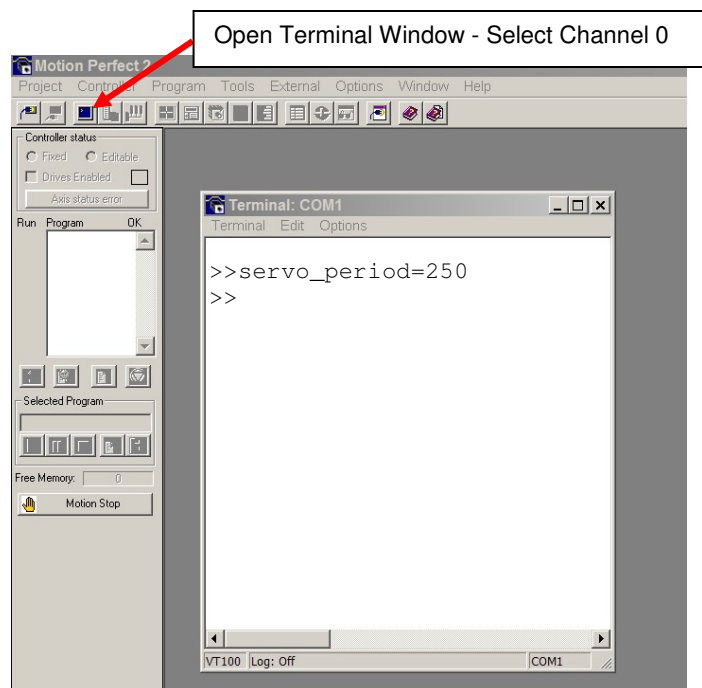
Open Terminal Window - Select Channel 0

Motion Perfect 2

Project Controller Program Tools External Options Window Help

Controller status

Fixed Editable

Drives Enabled

Axis status error

Run Program OK

Selected Program

Free Memory: 0

Motion Stop

Terminal: COM1

Terminal Edit Options

>>servo_period=250
>>

VT100 Log: Off COM1